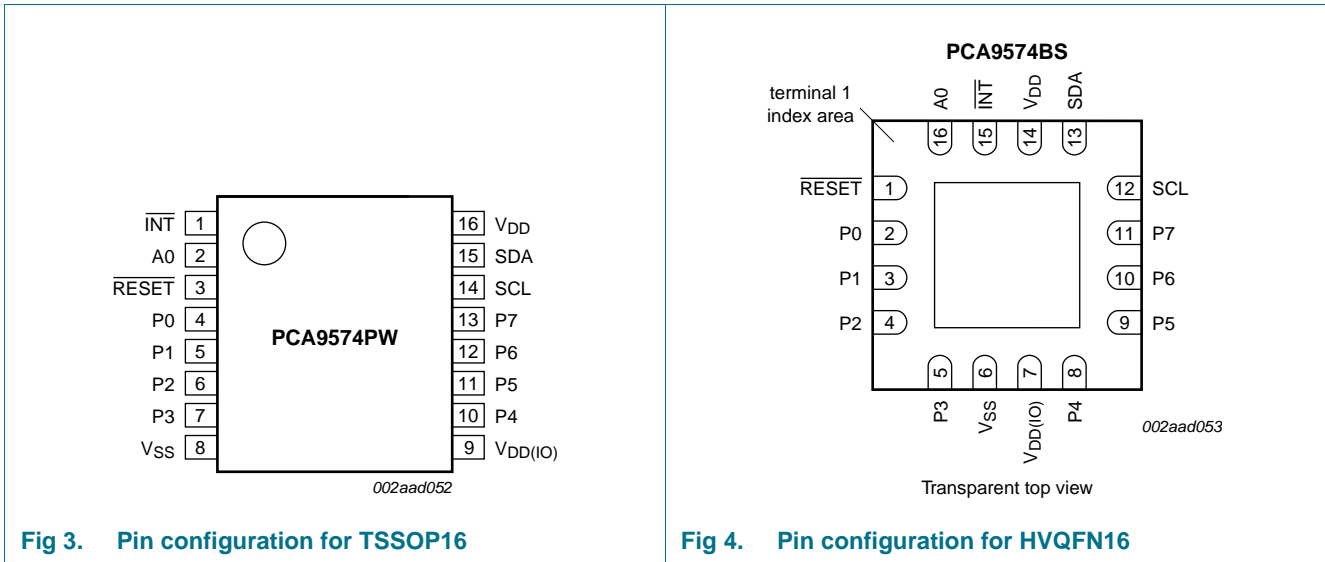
$\overline{INT}$ 1
A0 2
$\overline{RESET}$ 3
P0 4
P1 5
P2 6
P3 7
$V_{SS}$ 8

PCA9574PW

16 $V_{DD}$
15 SDA
14 SCL
13 P7
12 P6
11 P5
10 P4
9 $V_{DD(IO)}$

002aad052

Fig 3. Pin configuration for TSSOP16

PCA9574BS

terminal 1 index area

A0 16
$\overline{INT}$ 15
$V_{DD}$ 14
SDA 13

$\overline{RESET}$ 1
P0 2
P1 3
P2 4

12 SCL
11 P7
10 P6
9 P5

5 P3
6 $V_{SS}$
7 $V_{DD(IO)}$
8 P4

002aad053

Transparent top view

Fig 4. Pin configuration for HVQFN16